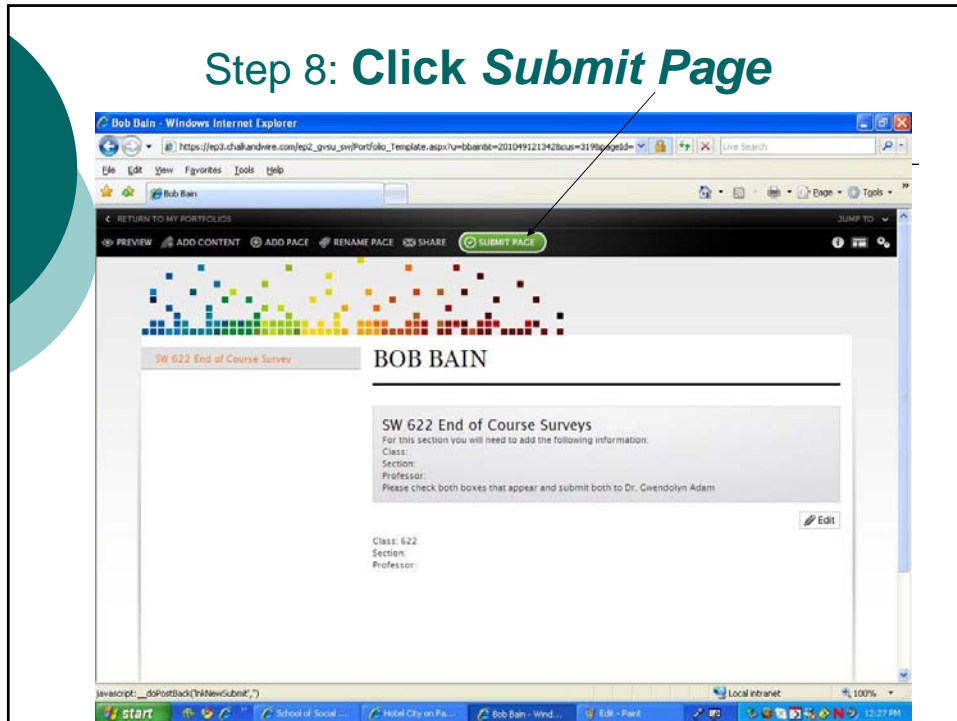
Step 8: **Click *Submit Page***

Bob Bain - Windows Internet Explorer

https://ep3.chalkandwire.com/ep2_gvsu_sw/Portfolio_Template.aspx?u=bbain&t=20104912134&cus=319&pageId= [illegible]

Live Search

File Edit View Favorites Tools Help

Bob Bain

Page Tools

RETURN TO MY PORTFOLIOS

JUMP TO

PREVIEW ADD CONTENT ADD PAGE RENAME PAGE SHARE SUBMIT PAGE

SW 622 End of Course Survey

BOB BAIN

SW 622 End of Course Surveys

For this section you will need to add the following information:
Class:
Section:
Professor:
Please check both boxes that appear and submit both to Dr. Gwendolyn Adam

Edit

Class: 622
Section:
Professor:

javascript:__doPostBack('lnkNewSubmit','')

Local intranet

100%

start

School of Social ...

Hotel City on Pa...

Bob Bain - Wind...

Edit - Paint

12:27 PM